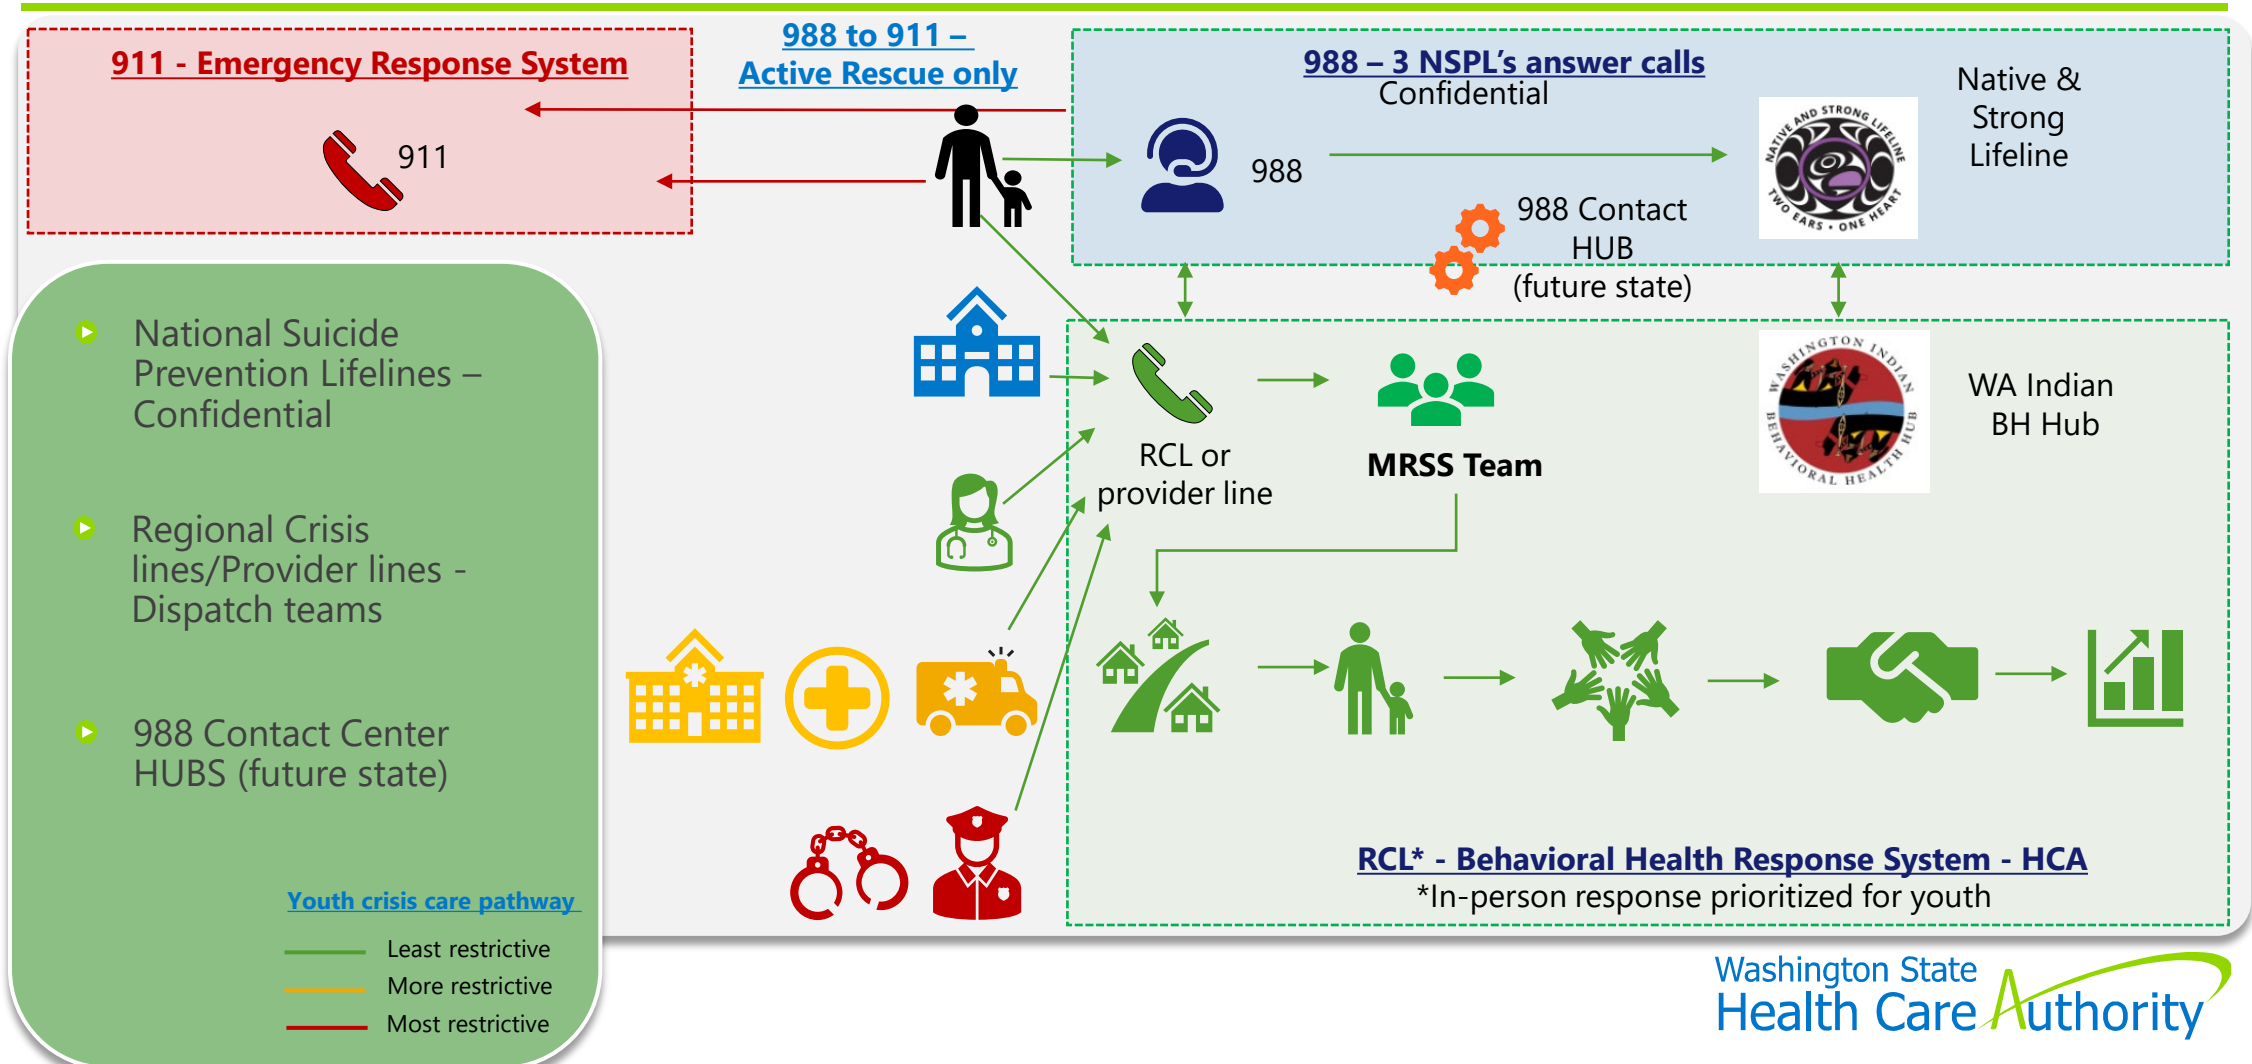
911 - Emergency Response System

911

988 to 911 – Active Rescue only

988 – 3 NSPL's answer calls
Confidential

988

Native & Strong Lifeline

NATIVE AND STRONG LIFELINE
TWO EARS • ONE HEART

988 Contact HUB (future state)

National Suicide Prevention Lifelines – Confidential

Regional Crisis lines/Provider lines - Dispatch teams

988 Contact Center HUBS (future state)

RCL or provider line

MRSS Team

WASHINGTON INDIAN BEHAVIORAL HEALTH HUB

WA Indian BH Hub

RCL* - Behavioral Health Response System - HCA
*In-person response prioritized for youth

Youth crisis care pathway

Least restrictive
More restrictive
Most restrictive

Washington State Health Care Authority